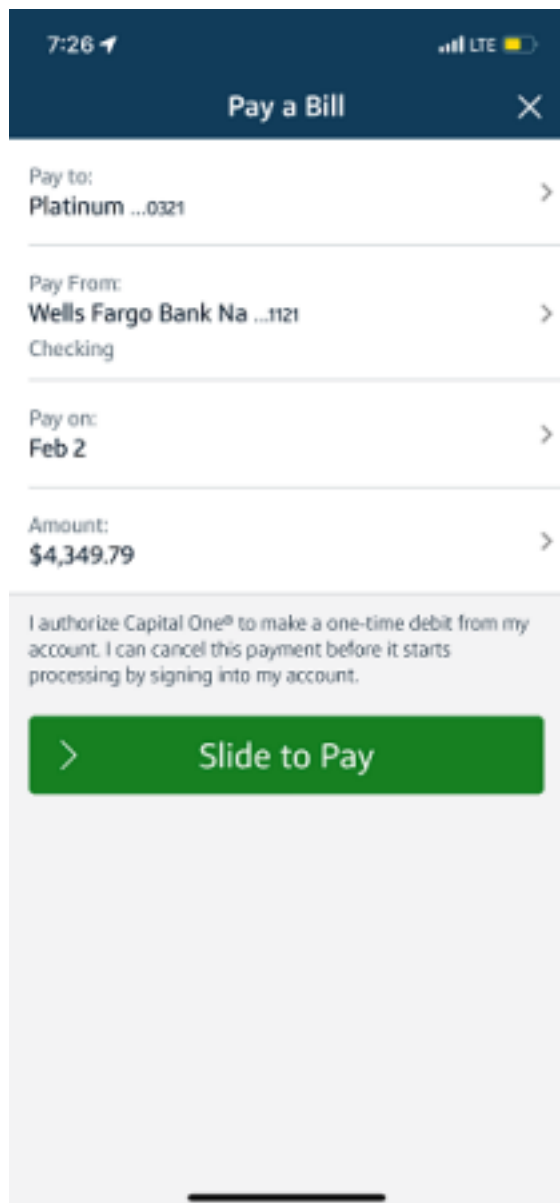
7:26

LTE

Pay a Bill

×

Pay to:
Platinum ...0321

Pay From:
Wells Fargo Bank Na ...1121
Checking

Pay on:
Feb 2

Amount:
$4,349.79

I authorize Capital One® to make a one-time debit from my account. I can cancel this payment before it starts processing by signing into my account.

Slide to Pay